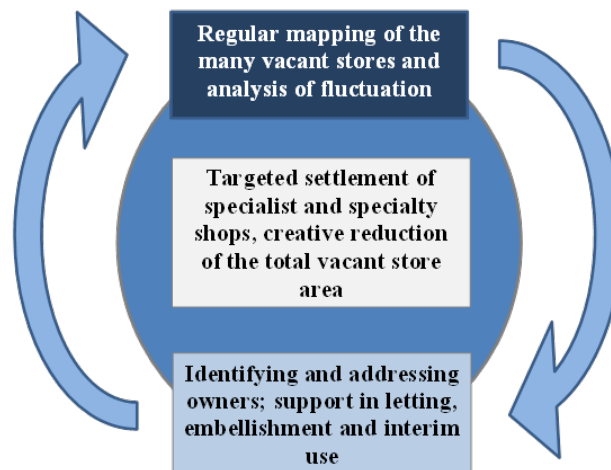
Regular mapping of the many vacant stores and analysis of fluctuation

Targeted settlement of specialist and specialty shops, creative reduction of the total vacant store area

Identifying and addressing owners; support in letting, embellishment and interim use